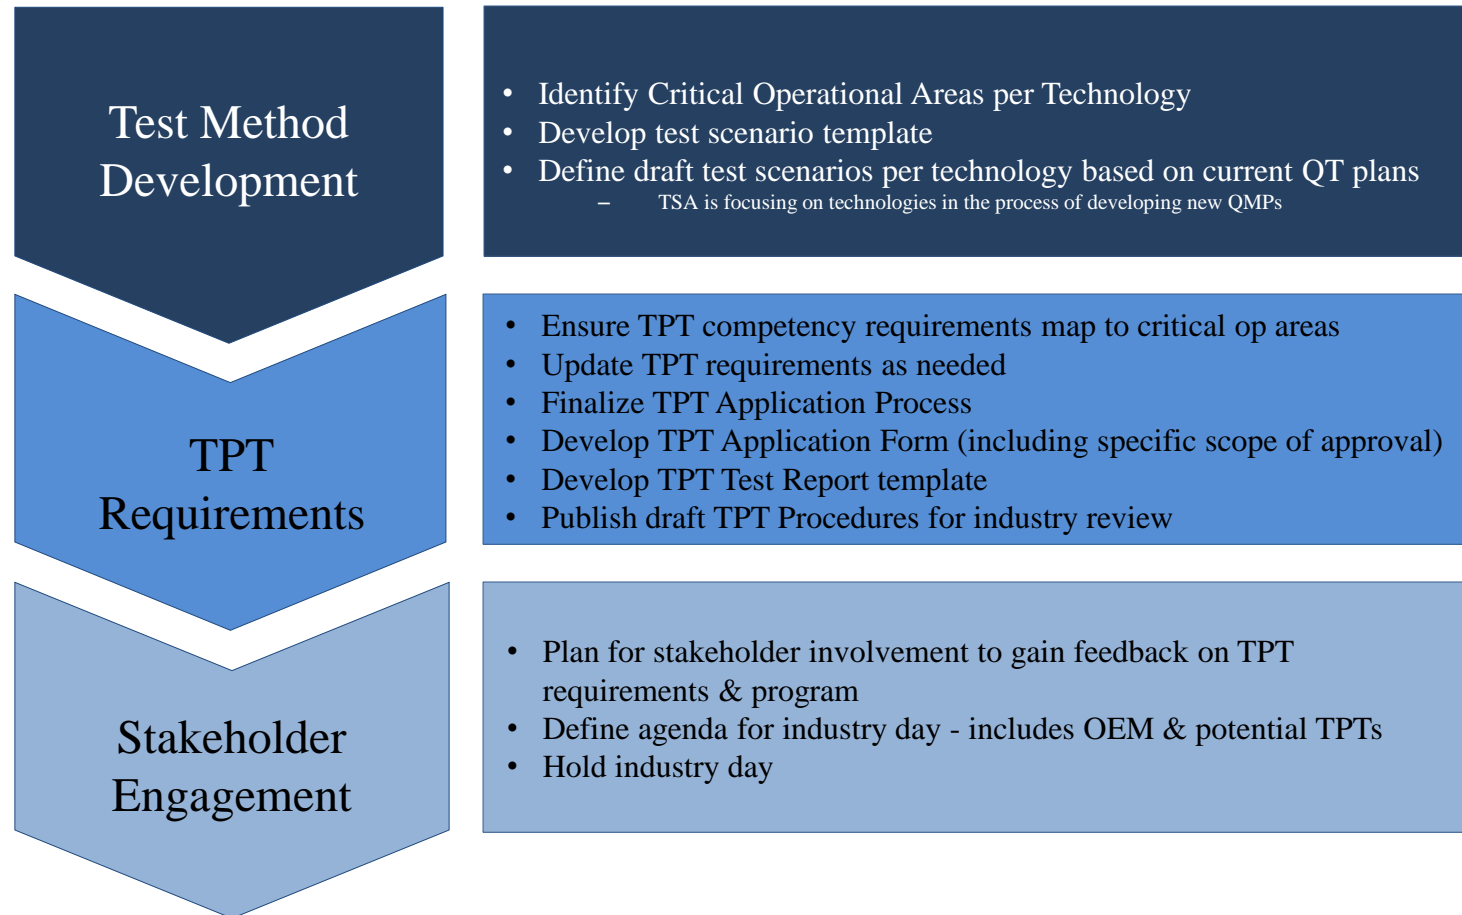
Test Method Development

- Identify Critical Operational Areas per Technology
- Develop test scenario template
- Define draft test scenarios per technology based on current QT plans
  - TSA is focusing on technologies in the process of developing new QMPs

TPT Requirements

- Ensure TPT competency requirements map to critical op areas
- Update TPT requirements as needed
- Finalize TPT Application Process
- Develop TPT Application Form (including specific scope of approval)
- Develop TPT Test Report template
- Publish draft TPT Procedures for industry review

Stakeholder Engagement

- Plan for stakeholder involvement to gain feedback on TPT requirements & program
- Define agenda for industry day - includes OEM & potential TPTs
- Hold industry day